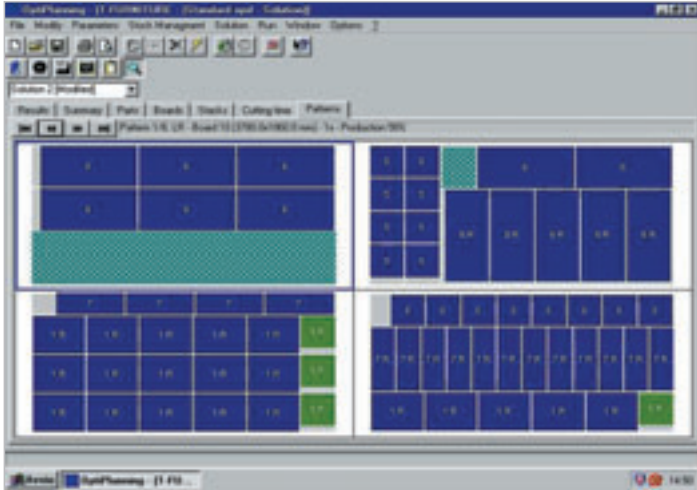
OptiPlanning - [1 FURNITURE - [Standard.opd - Solution]]

File Modify Parameters Stock Management Solution Run Window Options ?

Solution 2 [Modified]

Results | Summary | Parts | Boards | Stocks | Cutting time | Patterns

Pattern 1/6; LR - Board 10 [2780.0x1060.0 mm] - 1x - Production 99%

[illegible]

Start OptiPlanning - [1 FU...

14:50